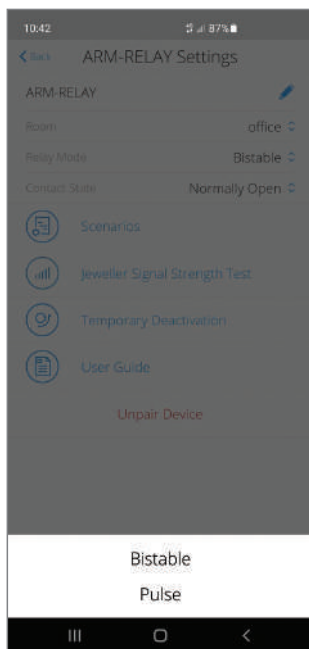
10:42

87%

< Back ARM-RELAY Settings

ARM-RELAY

Room office

Relay Mode Bistable

Contact State Normally Open

Scenarios

Jeweller Signal Strength Test

Temporary Deactivation

User Guide

Unpair Device

Bistable

Pulse